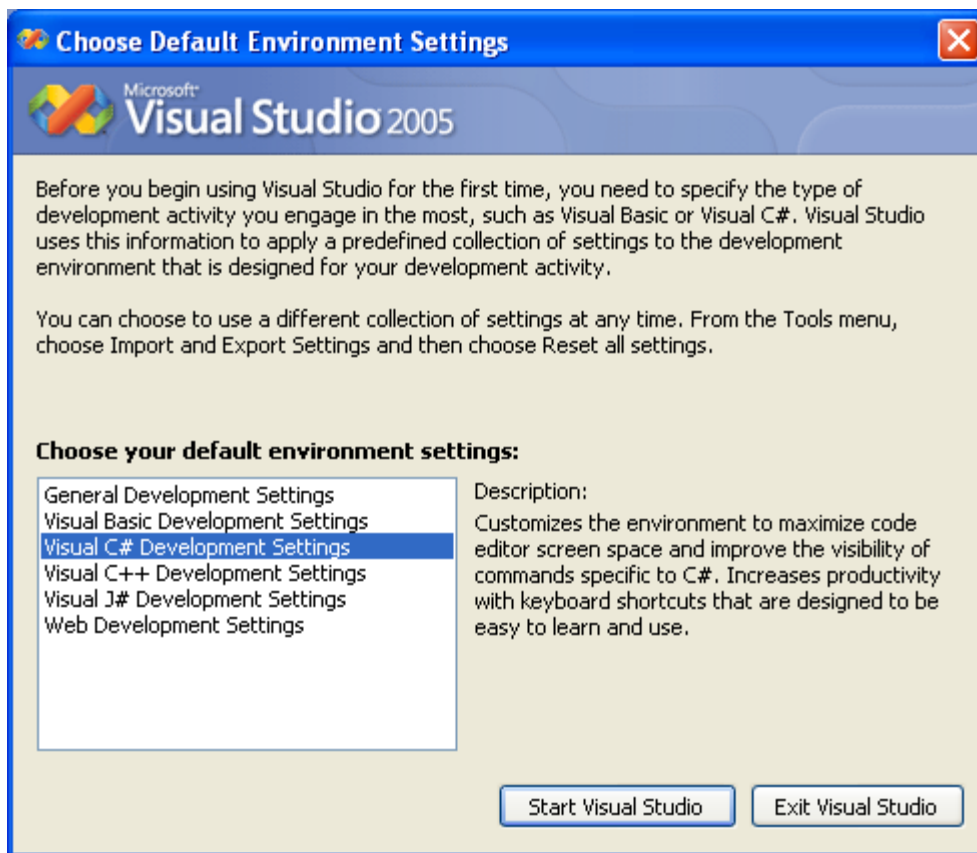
Choose Default Environment Settings

Microsoft Visual Studio 2005

Before you begin using Visual Studio for the first time, you need to specify the type of development activity you engage in the most, such as Visual Basic or Visual C#. Visual Studio uses this information to apply a predefined collection of settings to the development environment that is designed for your development activity.

You can choose to use a different collection of settings at any time. From the Tools menu, choose Import and Export Settings and then choose Reset all settings.

Choose your default environment settings:

General Development Settings
Visual Basic Development Settings
Visual C# Development Settings
Visual C++ Development Settings
Visual J# Development Settings
Web Development Settings

Description:
Customizes the environment to maximize code editor screen space and improve the visibility of commands specific to C#. Increases productivity with keyboard shortcuts that are designed to be easy to learn and use.

Start Visual Studio
Exit Visual Studio